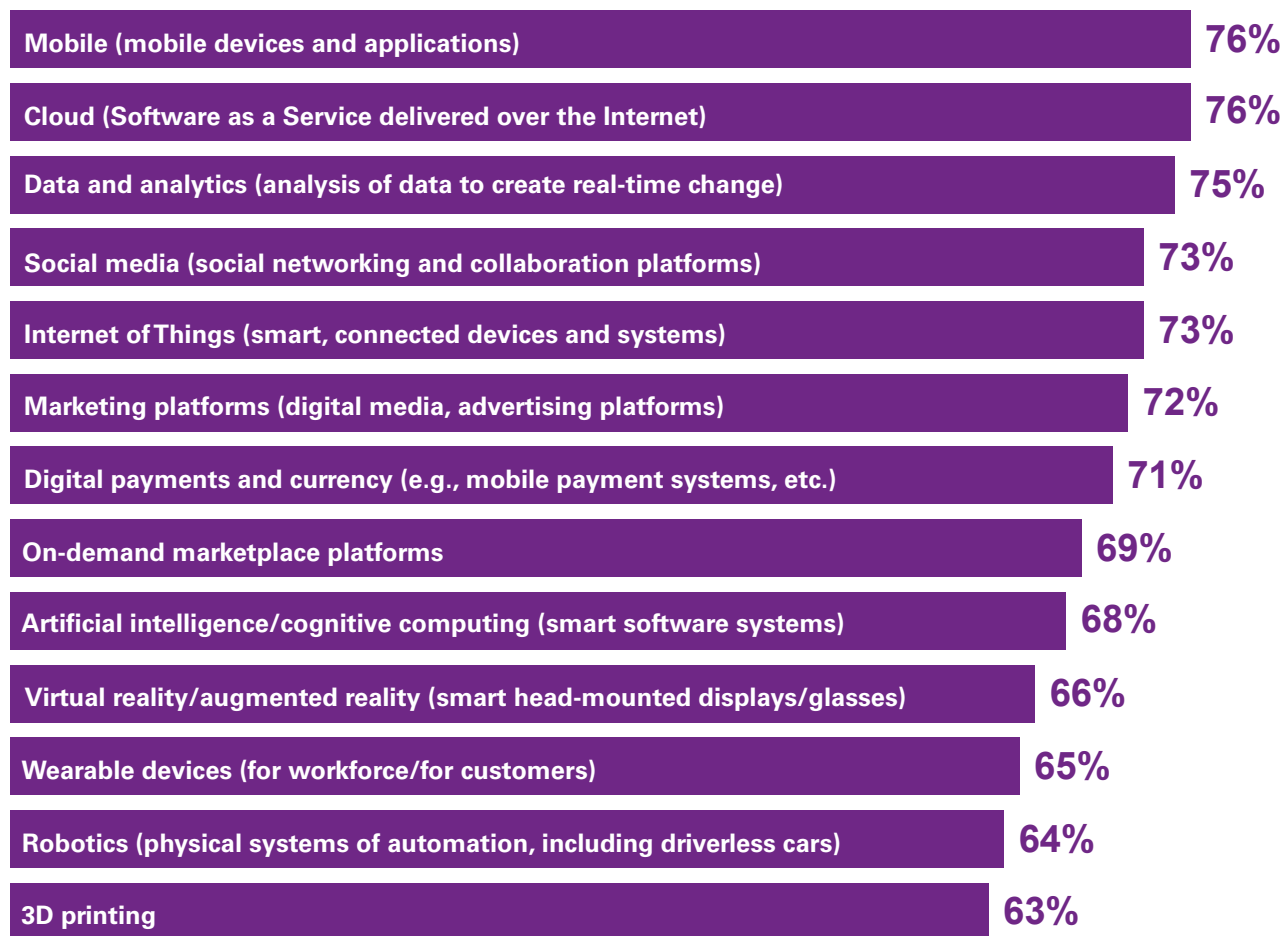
Mobile (mobile devices and applications) 76%

Cloud (Software as a Service delivered over the Internet) 76%

Data and analytics (analysis of data to create real-time change) 75%

Social media (social networking and collaboration platforms) 73%

Internet of Things (smart, connected devices and systems) 73%

Marketing platforms (digital media, advertising platforms) 72%

Digital payments and currency (e.g., mobile payment systems, etc.) 71%

On-demand marketplace platforms 69%

Artificial intelligence/cognitive computing (smart software systems) 68%

Virtual reality/augmented reality (smart head-mounted displays/glasses) 66%

Wearable devices (for workforce/for customers) 65%

Robotics (physical systems of automation, including driverless cars) 64%

3D printing 63%